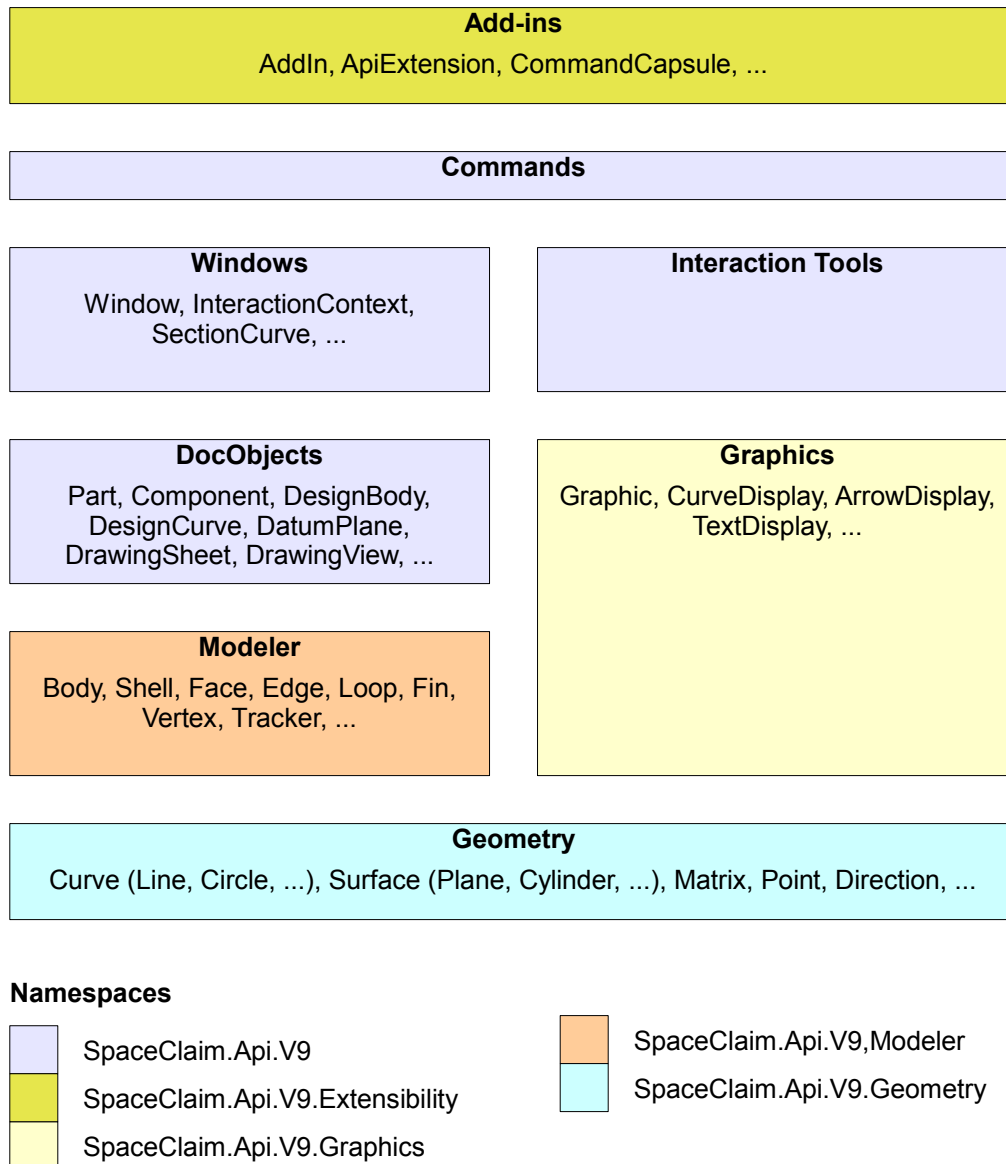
**Add-ins**
AddIn, ApiExtension, CommandCapsule, ...

**Commands**

**Windows**
Window, InteractionContext, SectionCurve, ...

**Interaction Tools**

**DocObjects**
Part, Component, DesignBody, DesignCurve, DatumPlane, DrawingSheet, DrawingView, ...

**Graphics**
Graphic, CurveDisplay, ArrowDisplay, TextDisplay, ...

**Modeler**
Body, Shell, Face, Edge, Loop, Fin, Vertex, Tracker, ...

**Geometry**
Curve (Line, Circle, ...), Surface (Plane, Cylinder, ...), Matrix, Point, Direction, ...

**Namespaces**

SpaceClaim.Api.V9
SpaceClaim.Api.V9.Extensibility
SpaceClaim.Api.V9.Graphics

SpaceClaim.Api.V9,Modeler
SpaceClaim.Api.V9.Geometry